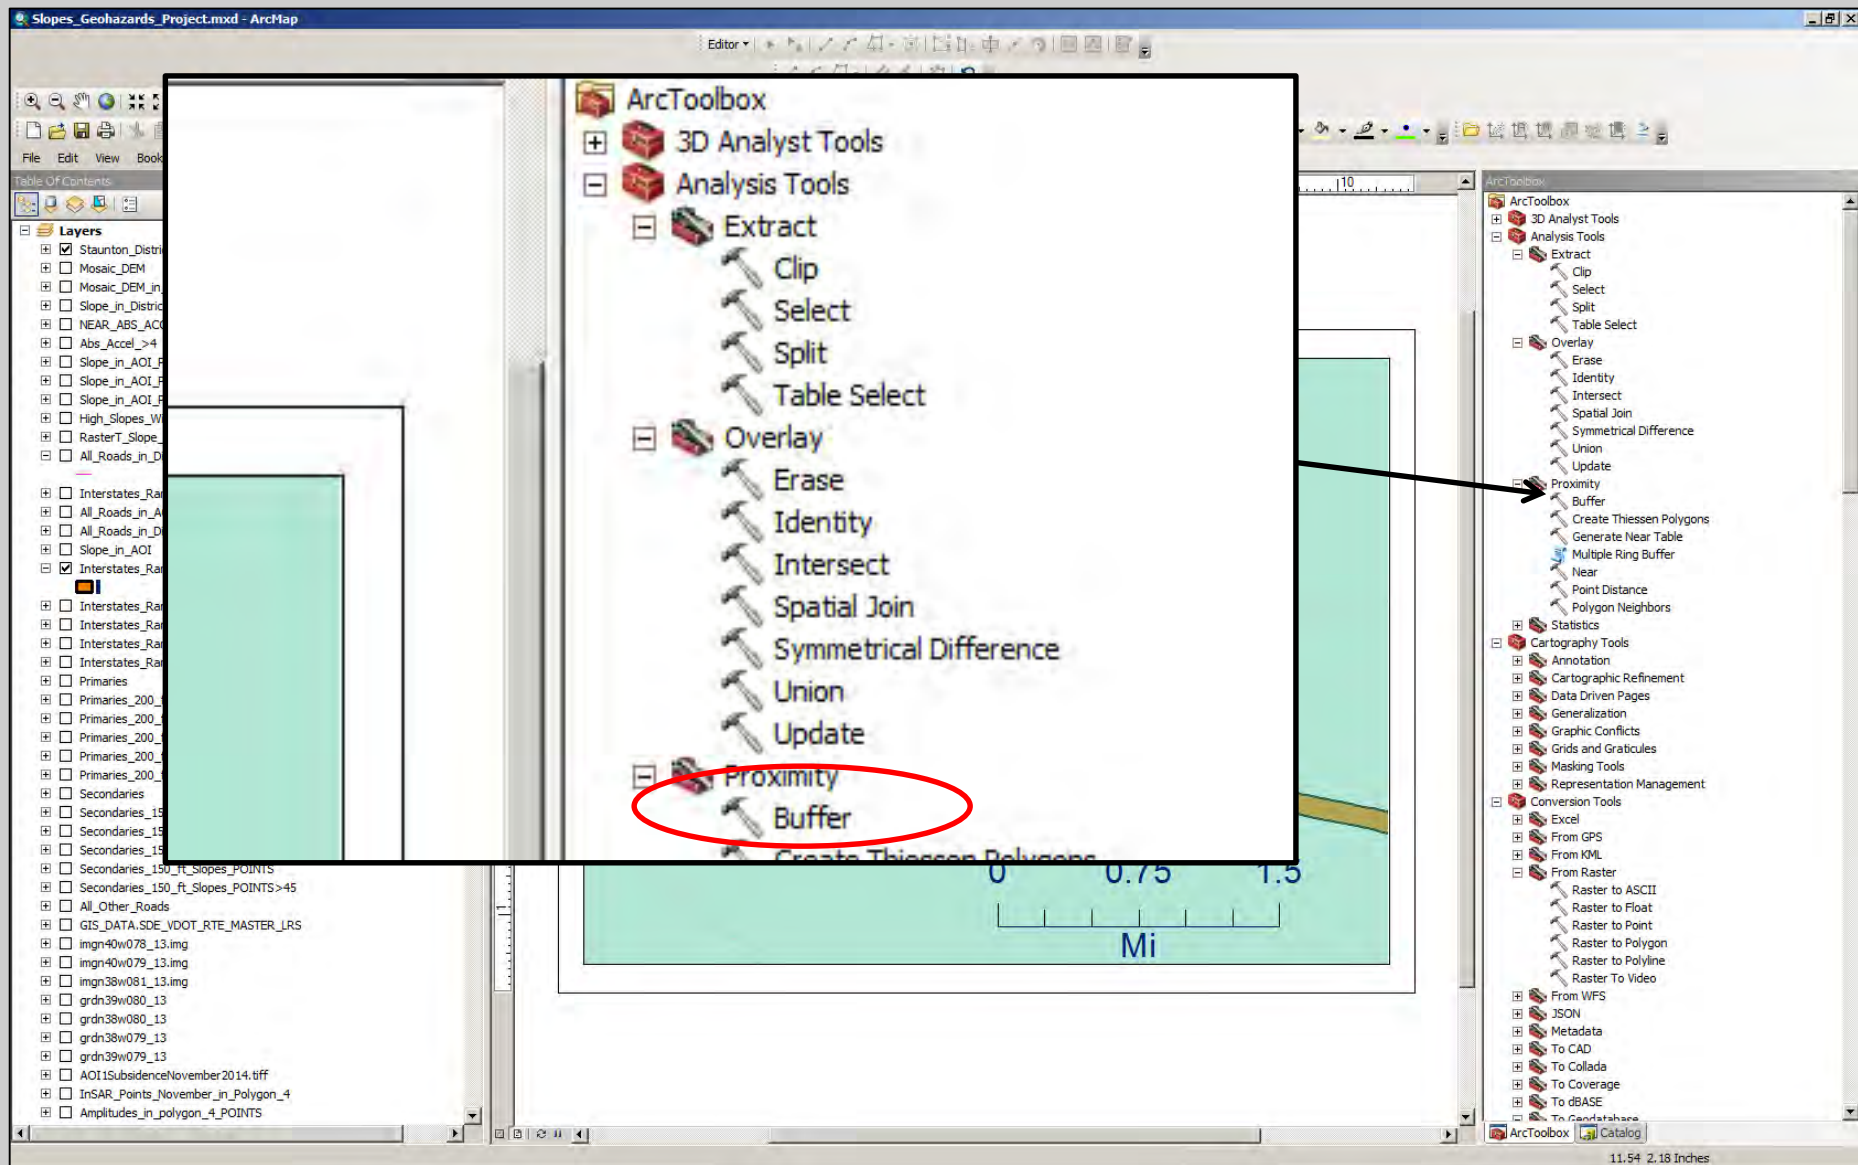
Slopes_Geohazards_Project.mxd - ArcMap

Editor ▾

File Edit View Book

Table Of Contents

Layers
Staunton_Distri
Mosaic_DEM
Mosaic_DEM_in
Slope_in_Distric
NEAR_ABS_ACC
Abs_Accel_>4
Slope_in_AOI_F
Slope_in_AOI_F
Slope_in_AOI_F
High_Slopes_W
RasterT_Slope_
All_Roads_in_D
Interstates_Ra
All_Roads_in_A
All_Roads_in_D
Slope_in_AOI
Interstates_Ra
Interstates_Ra
Interstates_Ra
Interstates_Ra
Interstates_Ra
Primaries
Primaries_200_
Primaries_200_
Primaries_200_
Primaries_200_
Primaries_200_
Secondaries
Secondaries_15
Secondaries_15
Secondaries_15
Secondaries_150_ft_Slopes_POINTS
Secondaries_150_ft_Slopes_POINTS>45
All_Other_Roads
GIS_DATA.SDE_VDOT_RTE_MASTER_LRS
imgn40w078_13.img
imgn40w079_13.img
imgn38w081_13.img
grdn39w080_13
grdn38w080_13
grdn38w079_13
grdn39w079_13
AOI1SubsidenceNovember2014.tiff
InSAR_Points_November_in_Polygon_4
Amplitudes_in_polygon_4_POINTS

ArcToolbox
3D Analyst Tools
Analysis Tools
Extract
Clip
Select
Split
Table Select
Overlay
Erase
Identity
Intersect
Spatial Join
Symmetrical Difference
Union
Update
Proximity
Buffer
Create Thiessen Polygons

10

0 0.75 1.5
Mi

ArcToolbox
ArcToolbox
3D Analyst Tools
Analysis Tools
Extract
Clip
Select
Split
Table Select
Overlay
Erase
Identity
Intersect
Spatial Join
Symmetrical Difference
Union
Update
Proximity
Buffer
Create Thiessen Polygons
Generate Near Table
Multiple Ring Buffer
Near
Point Distance
Polygon Neighbors
Statistics
Cartography Tools
Annotation
Cartographic Refinement
Data Driven Pages
Generalization
Graphic Conflicts
Grids and Graticules
Masking Tools
Representation Management
Conversion Tools
Excel
From GPS
From KML
From Raster
Raster to ASCII
Raster to Float
Raster to Point
Raster to Polygon
Raster to Polyline
Raster To Video
From WFS
JSON
Metadata
To CAD
To Collada
To Coverage
To dBASE
To Geodatabase
ArcToolbox Catalog

11.54 2.18 Inches